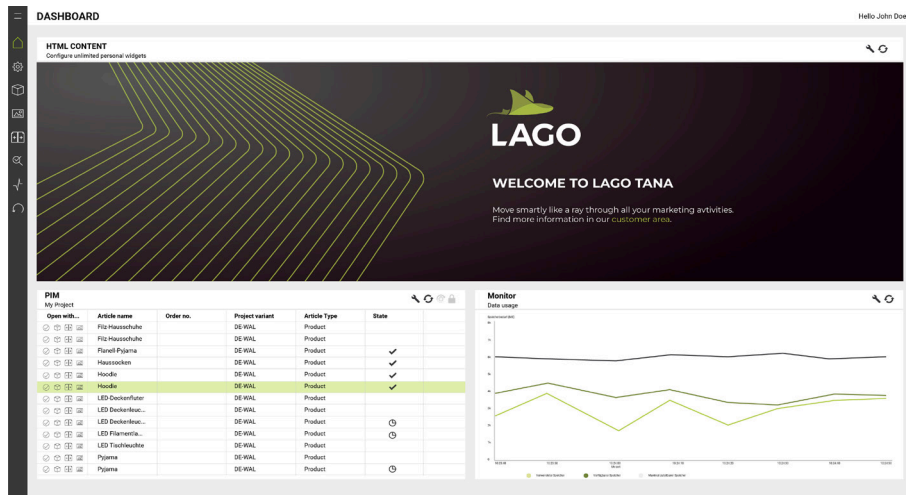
DASHBOARD

Hello John Doe

HTML CONTENT
Configure unlimited personal widgets

LAGO

WELCOME TO LAGO TANA

Move smartly like a ray through all your marketing avtivities.
Find more information in our customer area.

PIM
My Project

| Open with... | Article name | Order no. | Project variant | Article Type | State |
|---|---|---|---|---|---|
| | Filz-Hausschuhe | | DE-WAL | Product | |
| | Filz-Hausschuhe | | DE-WAL | Product | |
| | Flanell-Pyjama | | DE-WAL | Product | ✓ |
| | Haussocken | | DE-WAL | Product | ✓ |
| | Hoodie | | DE-WAL | Product | ✓ |
| | Hoodie | | DE-WAL | Product | ✓ |
| | LED-Deckenfluter | | DE-WAL | Product | |
| | LED Deckenleuc... | | DE-WAL | Product | |
| | LED Deckenleuc... | | DE-WAL | Product | |
| | LED Filamentla... | | DE-WAL | Product | |
| | LED Tischleuchte | | DE-WAL | Product | |
| | Pyjama | | DE-WAL | Product | |
| | Pyjama | | DE-WAL | Product | |

Monitor
Data usage

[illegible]